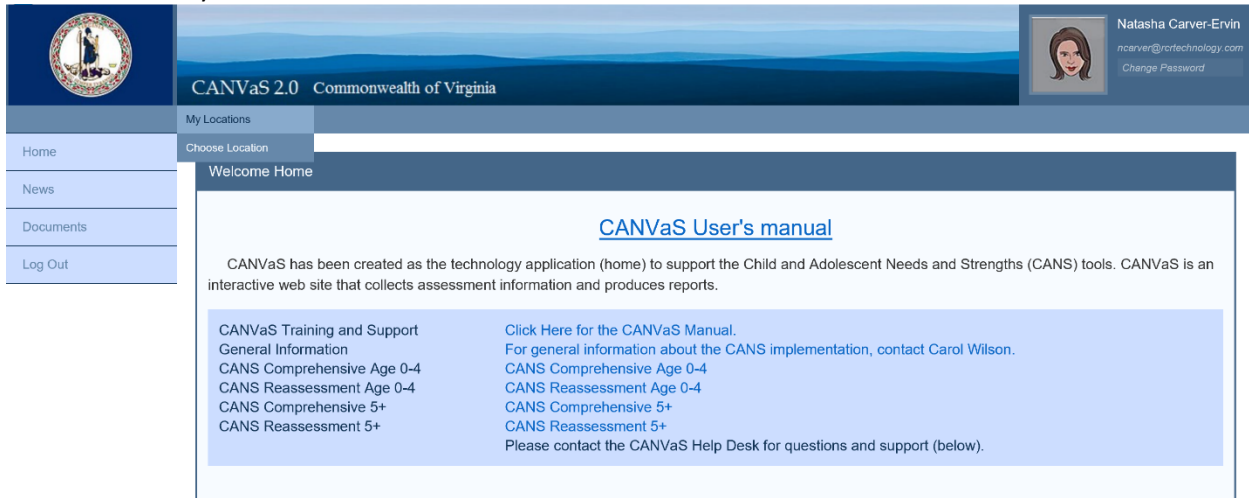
CANVaS 2.0 Commonwealth of Virginia

Natasha Carver-Ervin
ncarver@rcrtechnology.com
Change Password

My Locations
Choose Location

Home
News
Documents
Log Out

Welcome Home

CANVaS User's manual

CANVaS has been created as the technology application (home) to support the Child and Adolescent Needs and Strengths (CANS) tools. CANVaS is an interactive web site that collects assessment information and produces reports.

| | |
|---|---|
| CANVaS Training and Support | Click Here for the CANVaS Manual. |
| General Information | For general information about the CANS implementation, contact Carol Wilson. |
| CANS Comprehensive Age 0-4 | CANS Comprehensive Age 0-4 |
| CANS Reassessment Age 0-4 | CANS Reassessment Age 0-4 |
| CANS Comprehensive 5+ | CANS Comprehensive 5+ |
| CANS Reassessment 5+ | CANS Reassessment 5+ |
| | Please contact the CANVaS Help Desk for questions and support (below). |